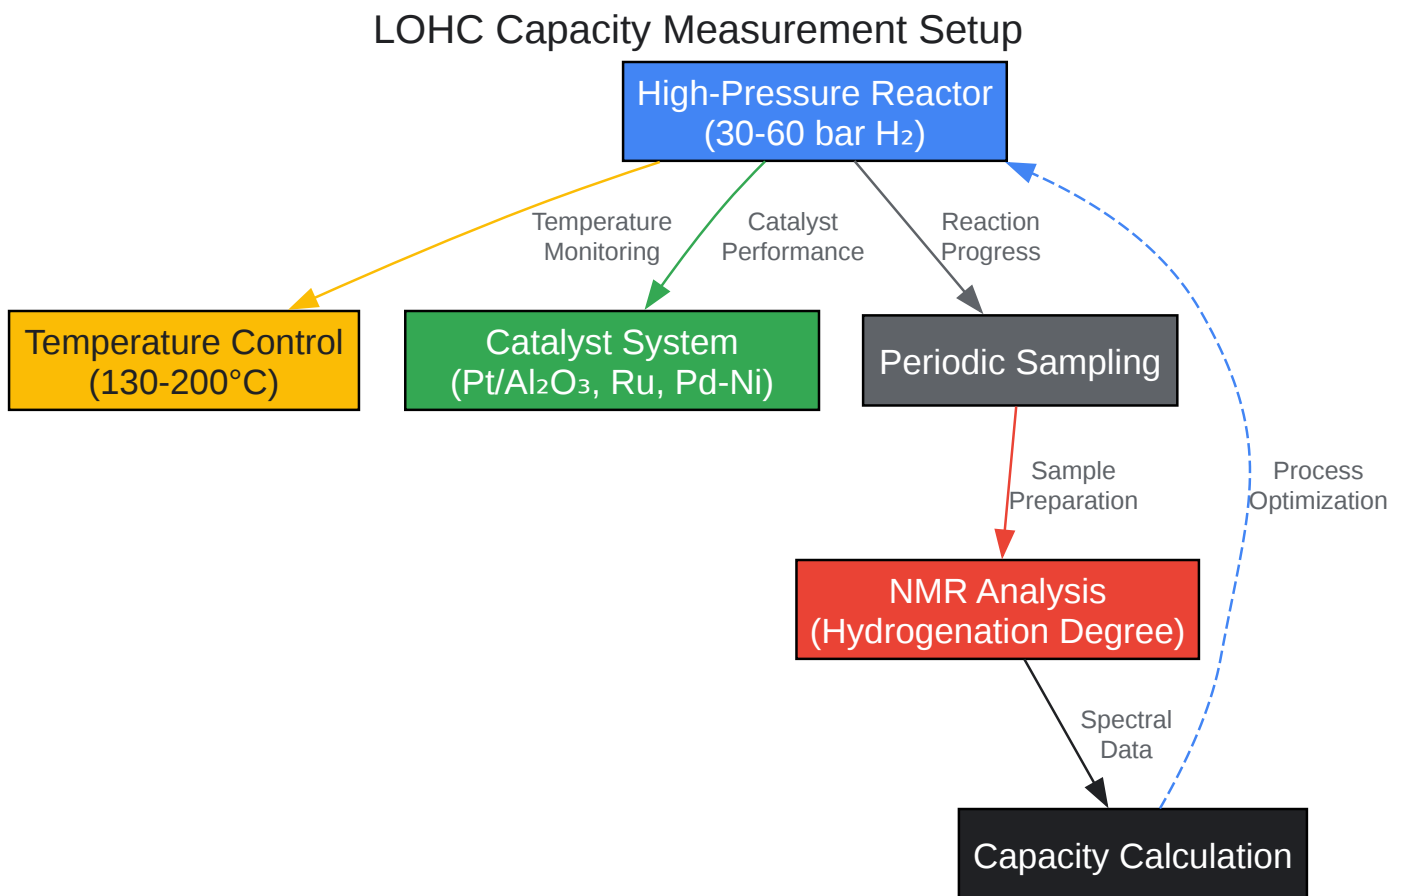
LOHC Capacity Measurement Setup

High-Pressure Reactor
(30-60 bar $H_2$)

Temperature Monitoring

Catalyst Performance

Reaction Progress

Temperature Control
(130-200°C)

Catalyst System
($Pt/Al_2O_3$, Ru, Pd-Ni)

Periodic Sampling

Sample Preparation

Process Optimization

NMR Analysis
(Hydrogenation Degree)

Spectral Data

Capacity Calculation